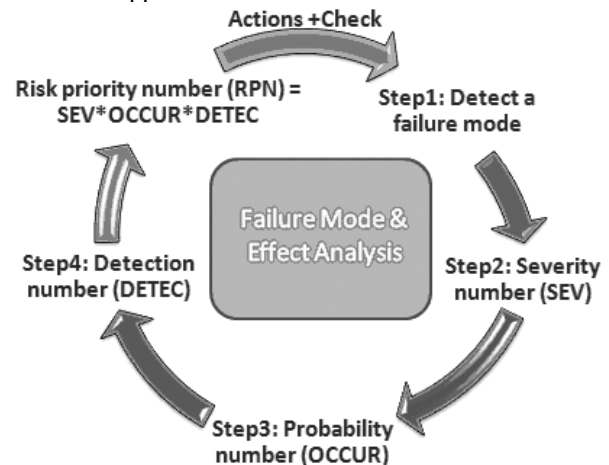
Actions +Check

Step1: Detect a failure mode

Step2: Severity number (SEV)

Step3: Probability number (OCCUR)

Step4: Detection number (DETEC)

Risk priority number (RPN) = SEV*OCCUR*DETEC

Failure Mode & Effect Analysis